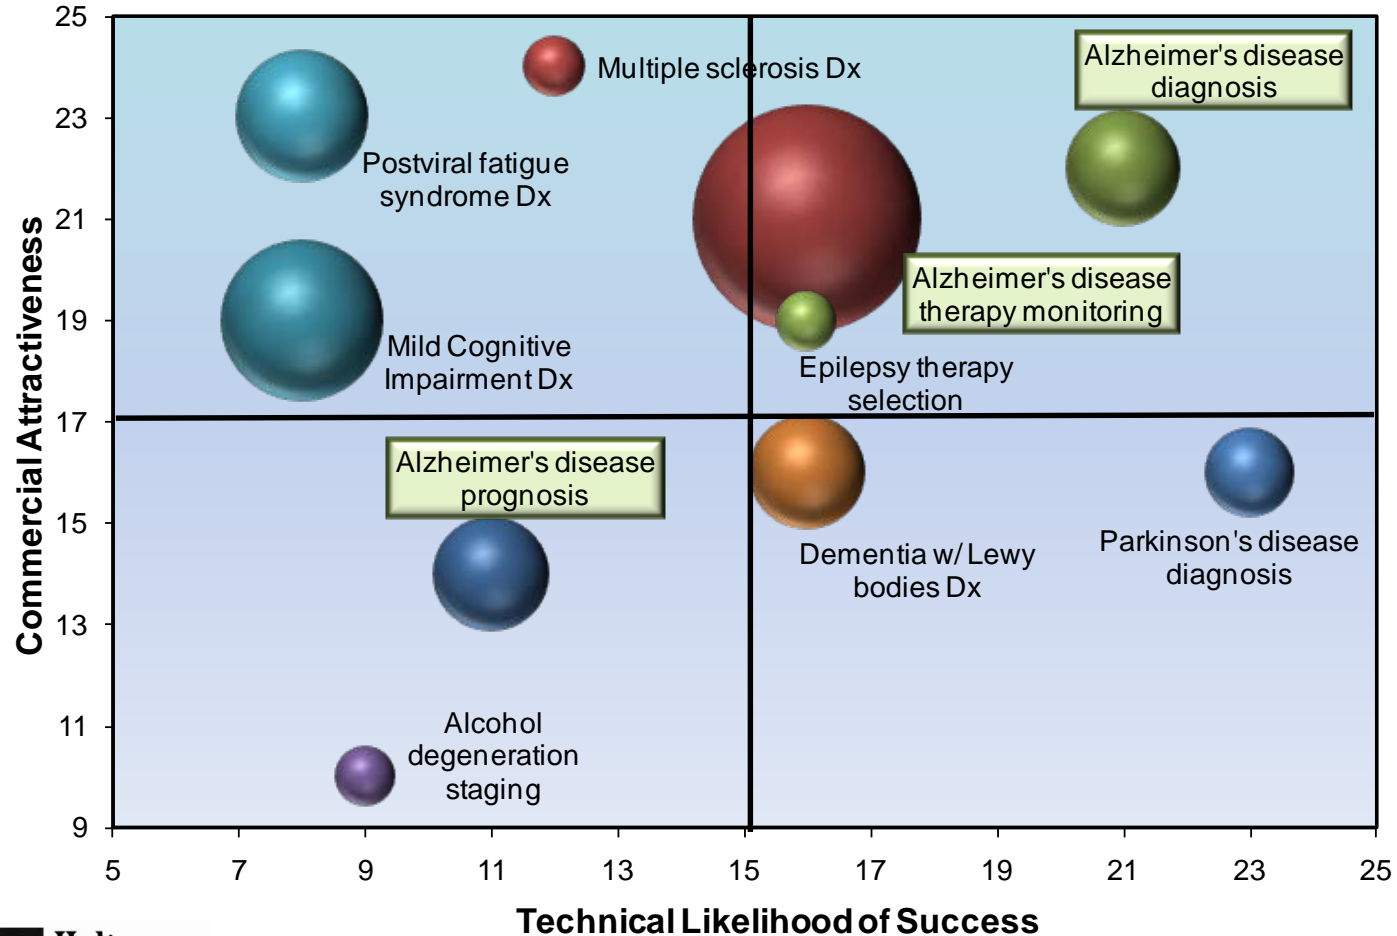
Commercial Attractiveness

25
23
21
19
17
15
13
11
9

Multiple sclerosis Dx

Alzheimer's disease diagnosis

Postviral fatigue syndrome Dx

Alzheimer's disease therapy monitoring

Mild Cognitive Impairment Dx

Epilepsy therapy selection

Alzheimer's disease prognosis

Dementia w/ Lewy bodies Dx

Parkinson's disease diagnosis

Alcohol degeneration staging

5 7 9 11 13 15 17 19 21 23 25

Technical Likelihood of Success

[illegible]